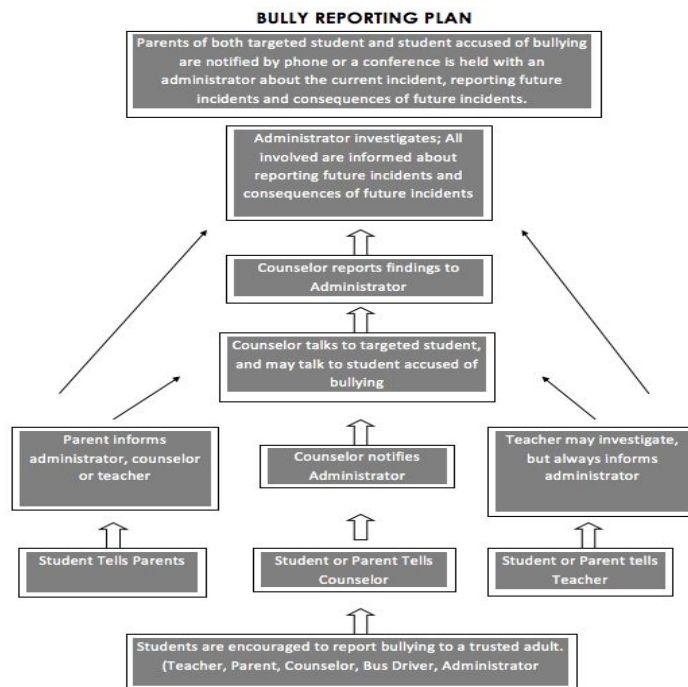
BULLY REPORTING PLAN

Parents of both targeted student and student accused of bullying are notified by phone or a conference is held with an administrator about the current incident, reporting future incidents and consequences of future incidents.

Administrator investigates; All involved are informed about reporting future incidents and consequences of future incidents

Counselor reports findings to Administrator

Counselor talks to targeted student, and may talk to student accused of bullying

Parent informs administrator, counselor or teacher

Counselor notifies Administrator

Teacher may investigate, but always informs administrator

Student Tells Parents

Student or Parent Tells Counselor

Student or Parent tells Teacher

Students are encouraged to report bullying to a trusted adult. (Teacher, Parent, Counselor, Bus Driver, Administrator